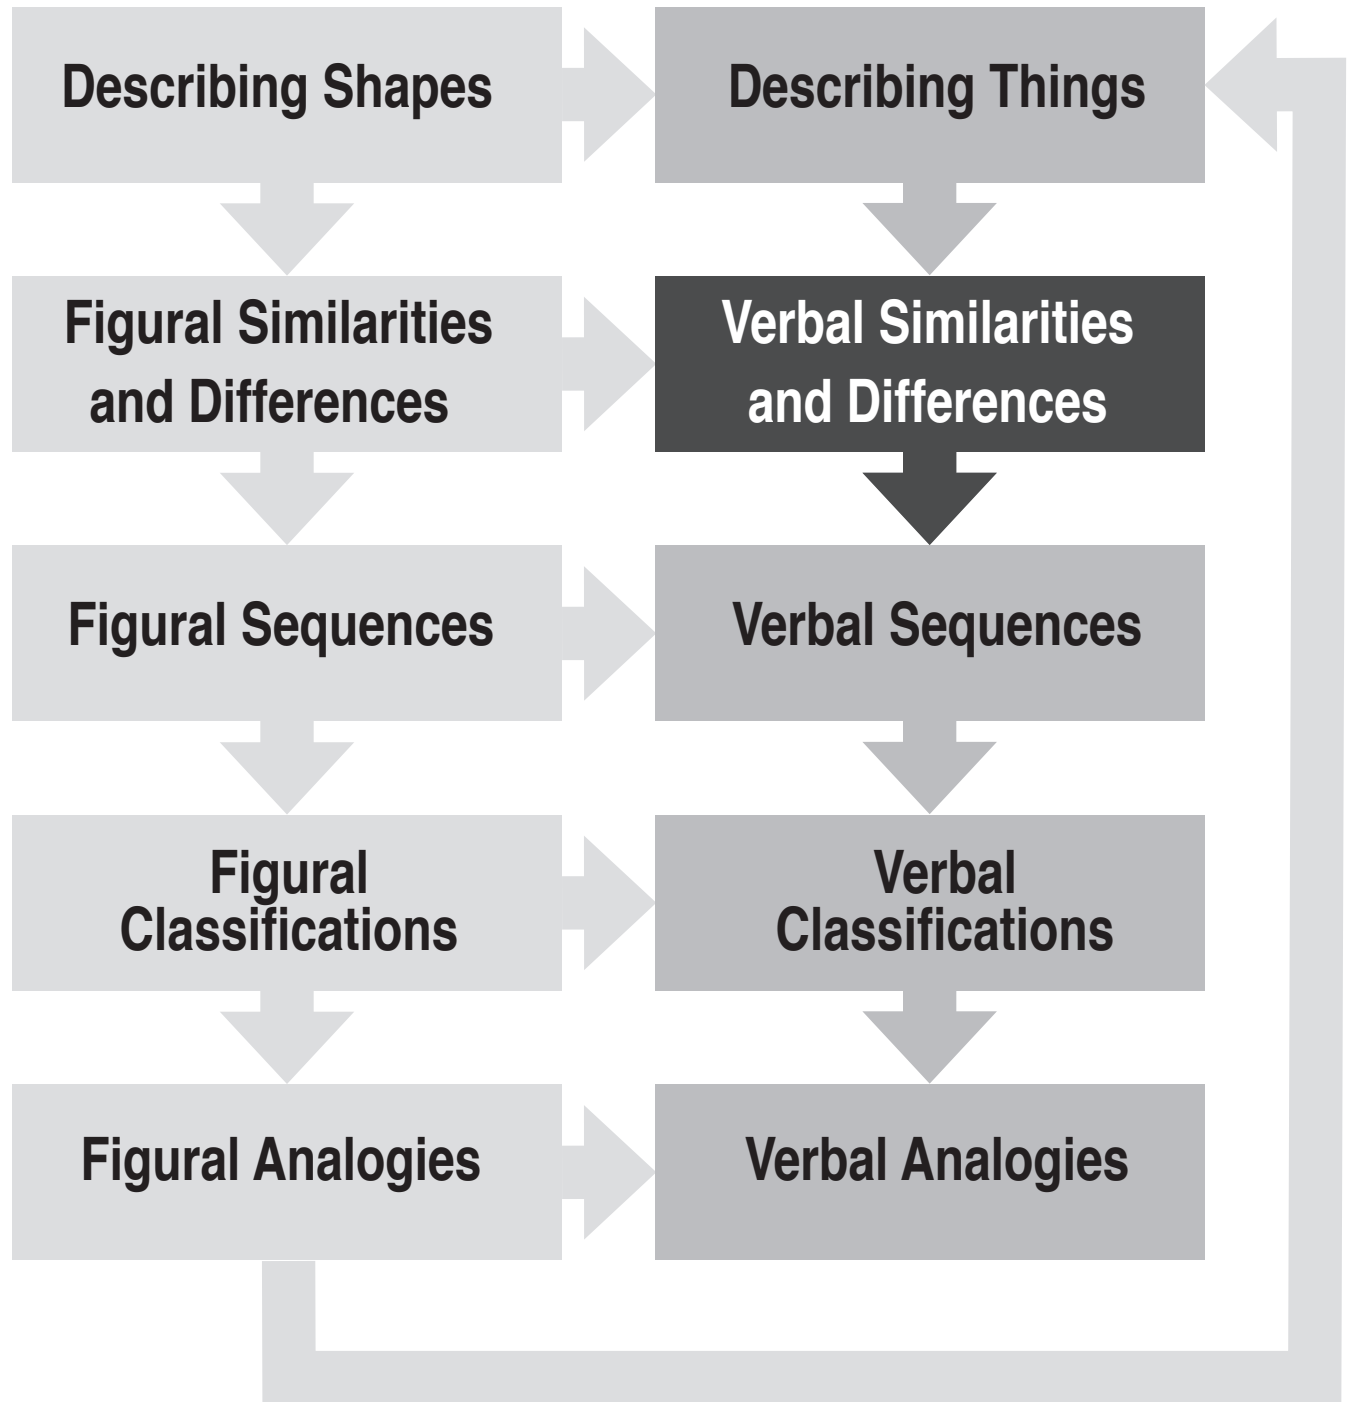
Describing Shapes

Describing Things

Figural Similarities and Differences

Verbal Similarities and Differences

Figural Sequences

Verbal Sequences

Figural Classifications

Verbal Classifications

Figural Analogies

Verbal Analogies